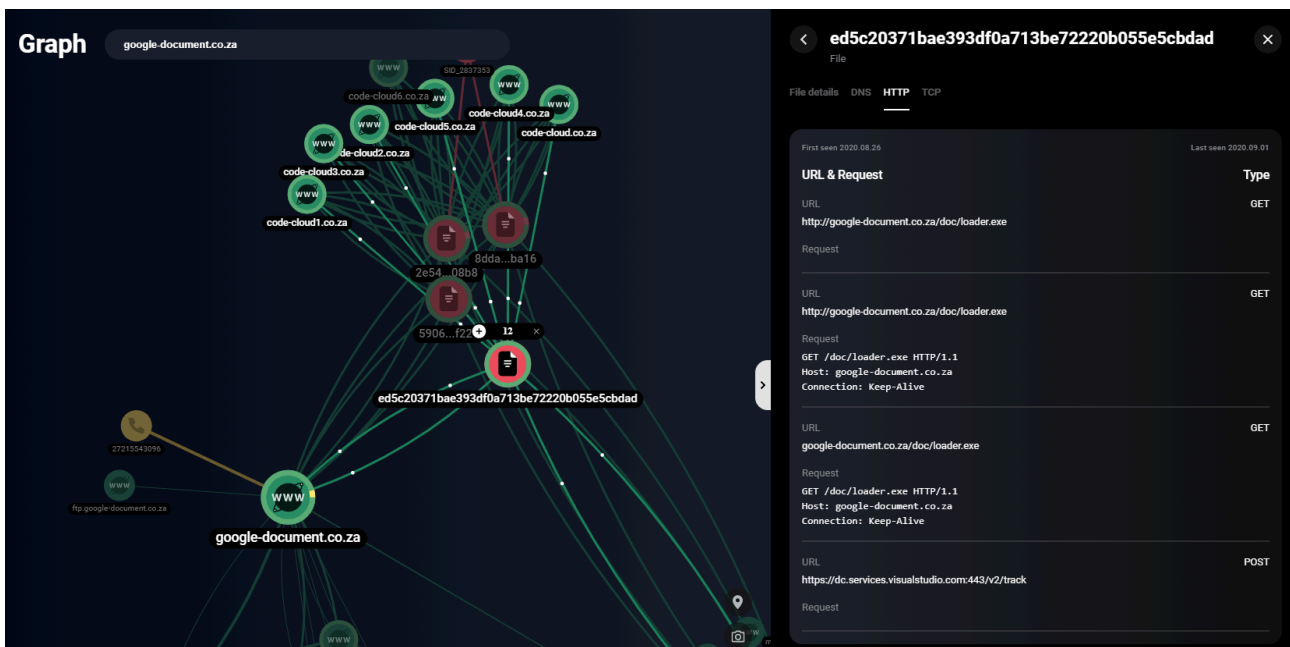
Graph

google-document.co.za

www
SID_2837353
code-cloud6.co.za
www
www
code-cloud4.co.za
www
code-cloud5.co.za
code-cloud.co.za
www
de-cloud2.co.za
code-cloud3.co.za
www
code-cloud1.co.za
2e54...08b8
8dda...ba16
5906...f22
12
ed5c20371bae393df0a713be72220b055e5cbdad
27215543096
www
ftp.google-document.co.za
www
google-document.co.za
www

ed5c20371bae393df0a713be72220b055e5cbdad
File

File details DNS HTTP TCP

First seen 2020.08.26
Last seen 2020.09.01

URL & Request
Type

URL
http://google-document.co.za/doc/loader.exe
GET
Request

URL
http://google-document.co.za/doc/loader.exe
GET
Request
GET /doc/loader.exe HTTP/1.1
Host: google-document.co.za
Connection: Keep-Alive

URL
google-document.co.za/doc/loader.exe
GET
Request
GET /doc/loader.exe HTTP/1.1
Host: google-document.co.za
Connection: Keep-Alive

URL
https://dc.services.visualstudio.com:443/v2/track
POST
Request